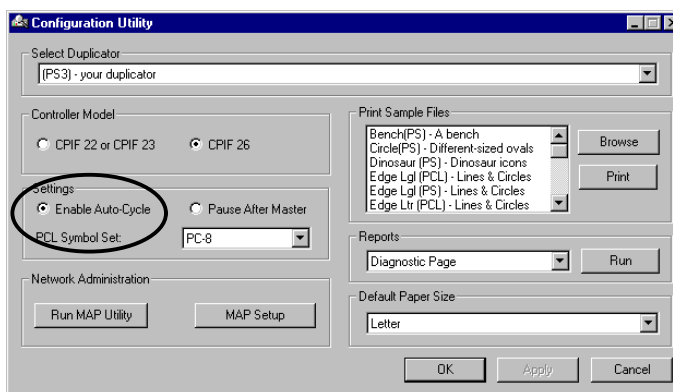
Configuration Utility

Select Duplicator
(PS3) - your duplicator

Controller Model
CPIF 22 or CPIF 23
CPIF 26

Settings
Enable Auto-Cycle
Pause After Master
PCL Symbol Set:
PC-8

Network Administration
Run MAP Utility
MAP Setup

Print Sample Files
Bench(PS) - A bench
Circle(PS) - Different-sized ovals
Dinosaur (PS) - Dinosaur icons
Edge Lgl (PCL) - Lines & Circles
Edge Lgl (PS) - Lines & Circles
Edge Ltr (PCL) - Lines & Circles
Browse
Print

Reports
Diagnostic Page
Run

Default Paper Size
Letter

OK
Apply
Cancel